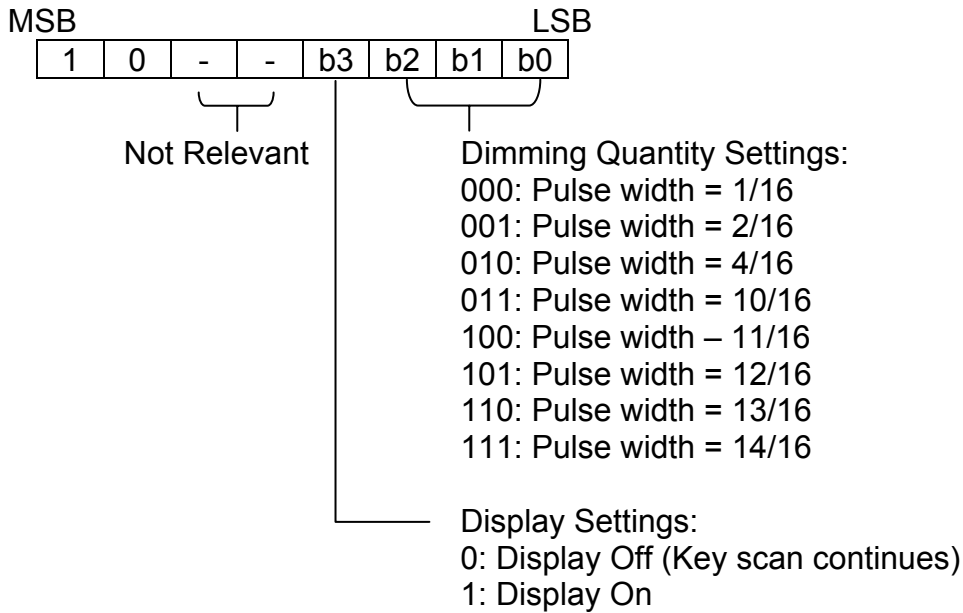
MSB LSB

| 1 | 0 | - | - | b3 | b2 | b1 | b0 |
|---|---|---|---|---|---|---|---|

Not Relevant

Dimming Quantity Settings:
000: Pulse width = 1/16
001: Pulse width = 2/16
010: Pulse width = 4/16
011: Pulse width = 10/16
100: Pulse width – 11/16
101: Pulse width = 12/16
110: Pulse width = 13/16
111: Pulse width = 14/16

Display Settings:
0: Display Off (Key scan continues)
1: Display On